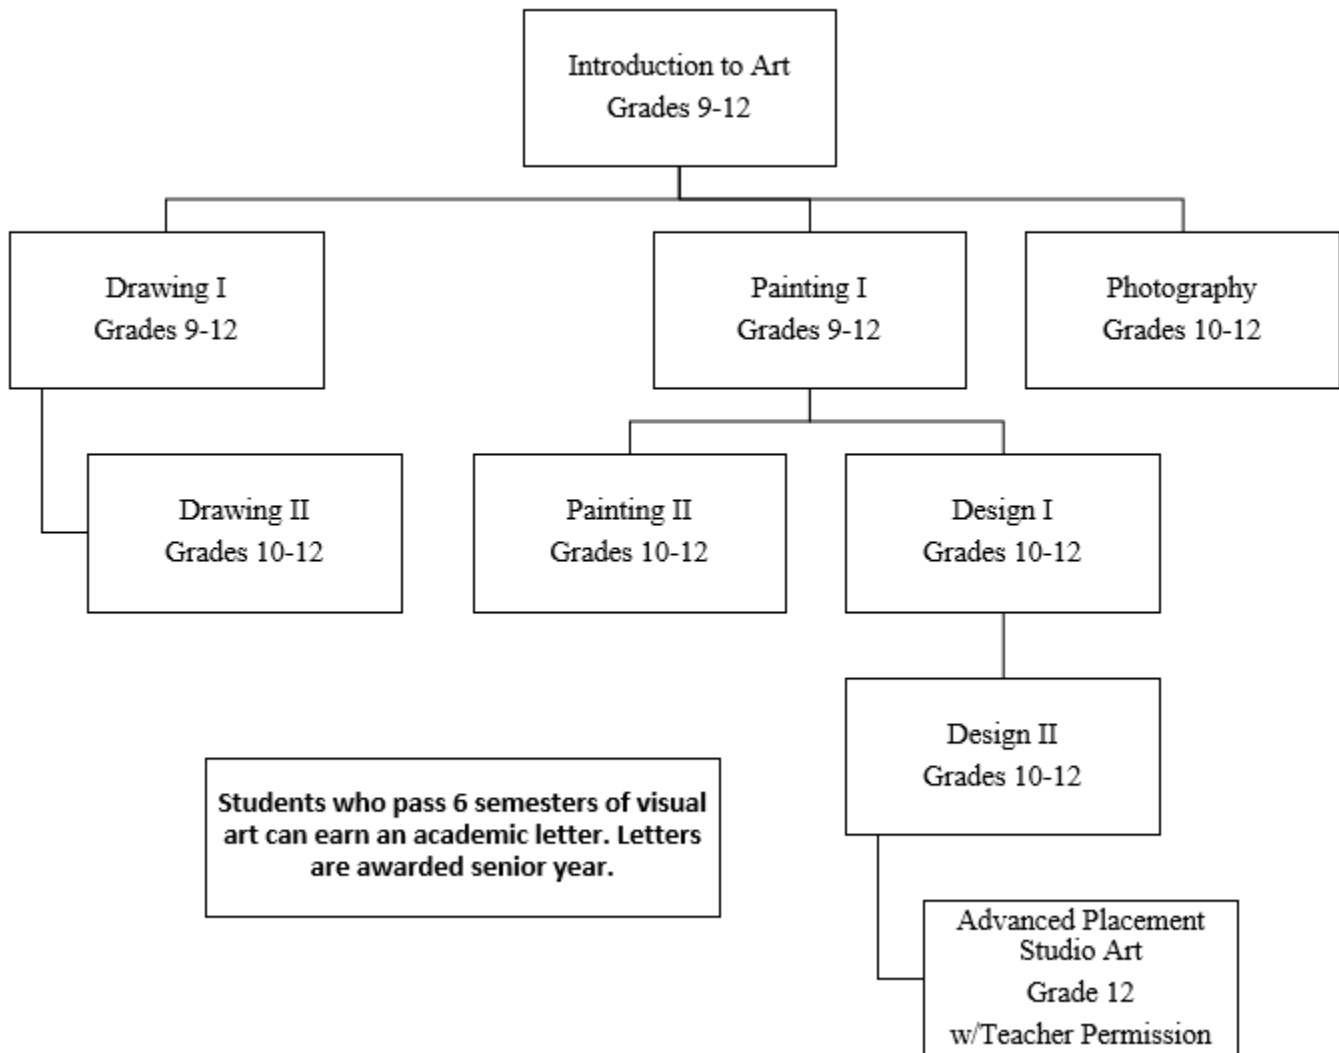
Introduction to Art
Grades 9-12

Drawing I
Grades 9-12

Painting I
Grades 9-12

Photography
Grades 10-12

Drawing II
Grades 10-12

Painting II
Grades 10-12

Design I
Grades 10-12

Design II
Grades 10-12

Students who pass 6 semesters of visual art can earn an academic letter. Letters are awarded senior year.

Advanced Placement
Studio Art
Grade 12
w/Teacher Permission